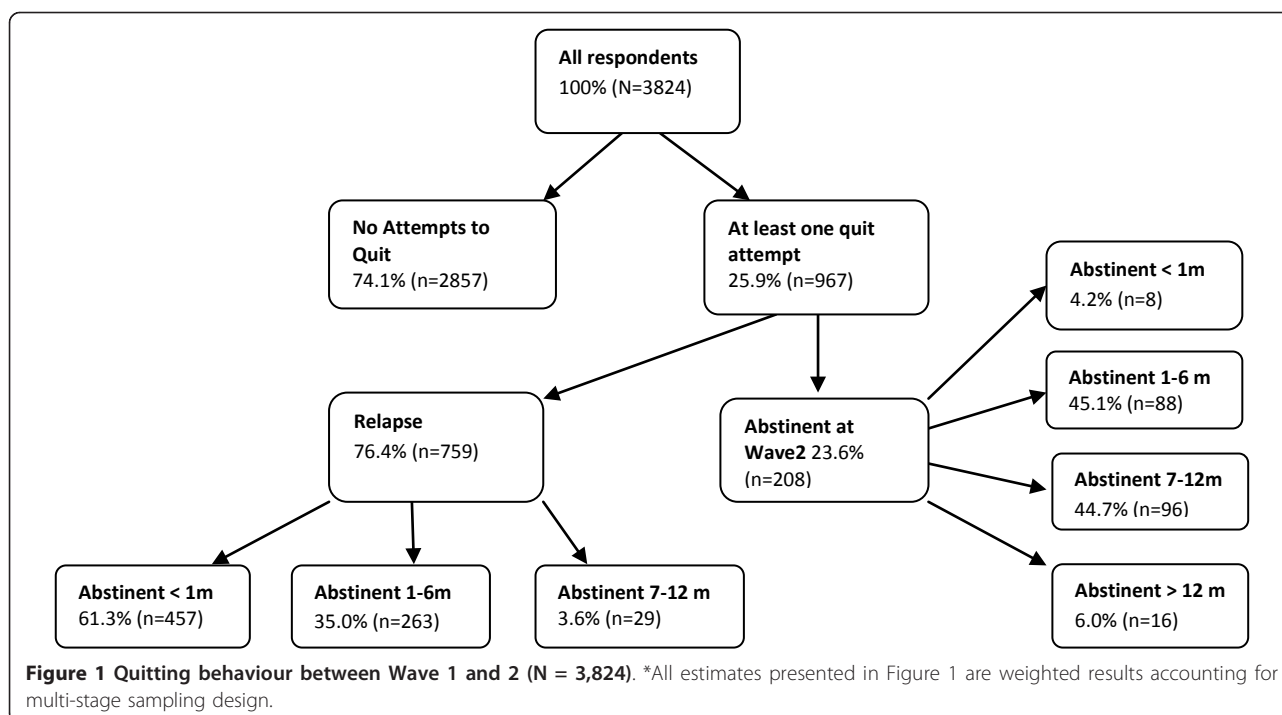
All respondents
100% (N=3824)

No Attempts to Quit
74.1% (n=2857)

At least one quit attempt
25.9% (n=967)

Abstinent < 1m
4.2% (n=8)

Abstinent 1-6 m
45.1% (n=88)

Relapse
76.4% (n=759)

Abstinent at Wave2 23.6% (n=208)

Abstinent 7-12m
44.7% (n=96)

Abstinent > 12 m
6.0% (n=16)

Abstinent < 1m
61.3% (n=457)

Abstinent 1-6m
35.0% (n=263)

Abstinent 7-12 m
3.6% (n=29)

Figure 1 Quitting behaviour between Wave 1 and 2 (N = 3,824). *All estimates presented in Figure 1 are weighted results accounting for multi-stage sampling design.